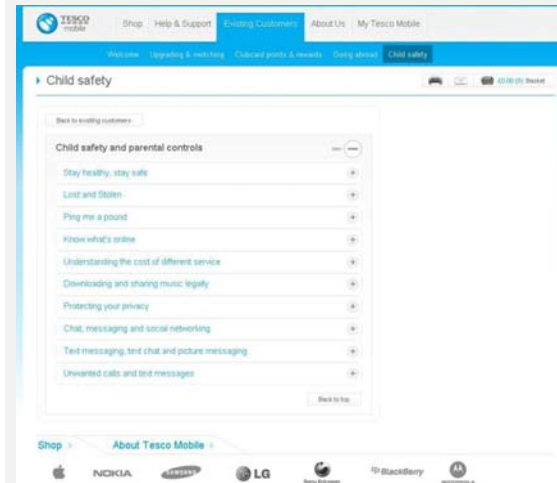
TESCO mobile

Shop | Help & Support | Existing Customers | About Us | My Tesco Mobile

Welcome | Upgrading & switching | Clubcard points & rewards | Going abroad | Child safety

Child safety

£0.00 (0) Basket

Back to existing customers

Child safety and parental controls

Stay healthy, stay safe

Lost and Stolen

Ping me a pound

Know what's online

Understanding the cost of different service

Downloading and sharing music legally

Protecting your privacy

Chat, messaging and social networking

Text messaging, text chat and picture messaging

Unwanted calls and text messages

Back to top

Shop

About Tesco Mobile

NOKIA

SAMSUNG

LG

Sony Ericsson

BlackBerry

MOTOROLA